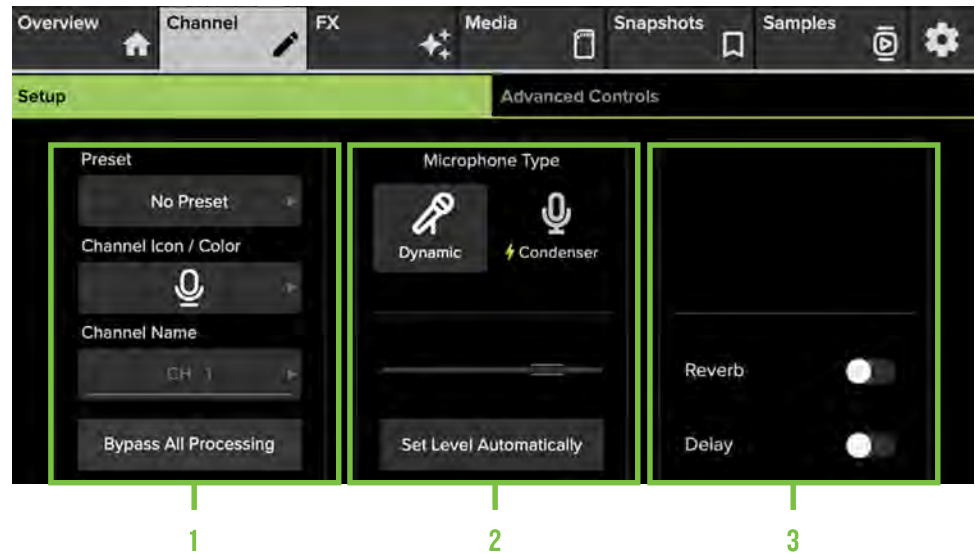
Overview
Channel
FX
Media
Snapshots
Samples

Setup
Advanced Controls

Preset
No Preset
Channel Icon / Color
Channel Name
CH 1
Bypass All Processing

Microphone Type
Dynamic
Condenser
Set Level Automatically

Reverb
Delay

1
2
3